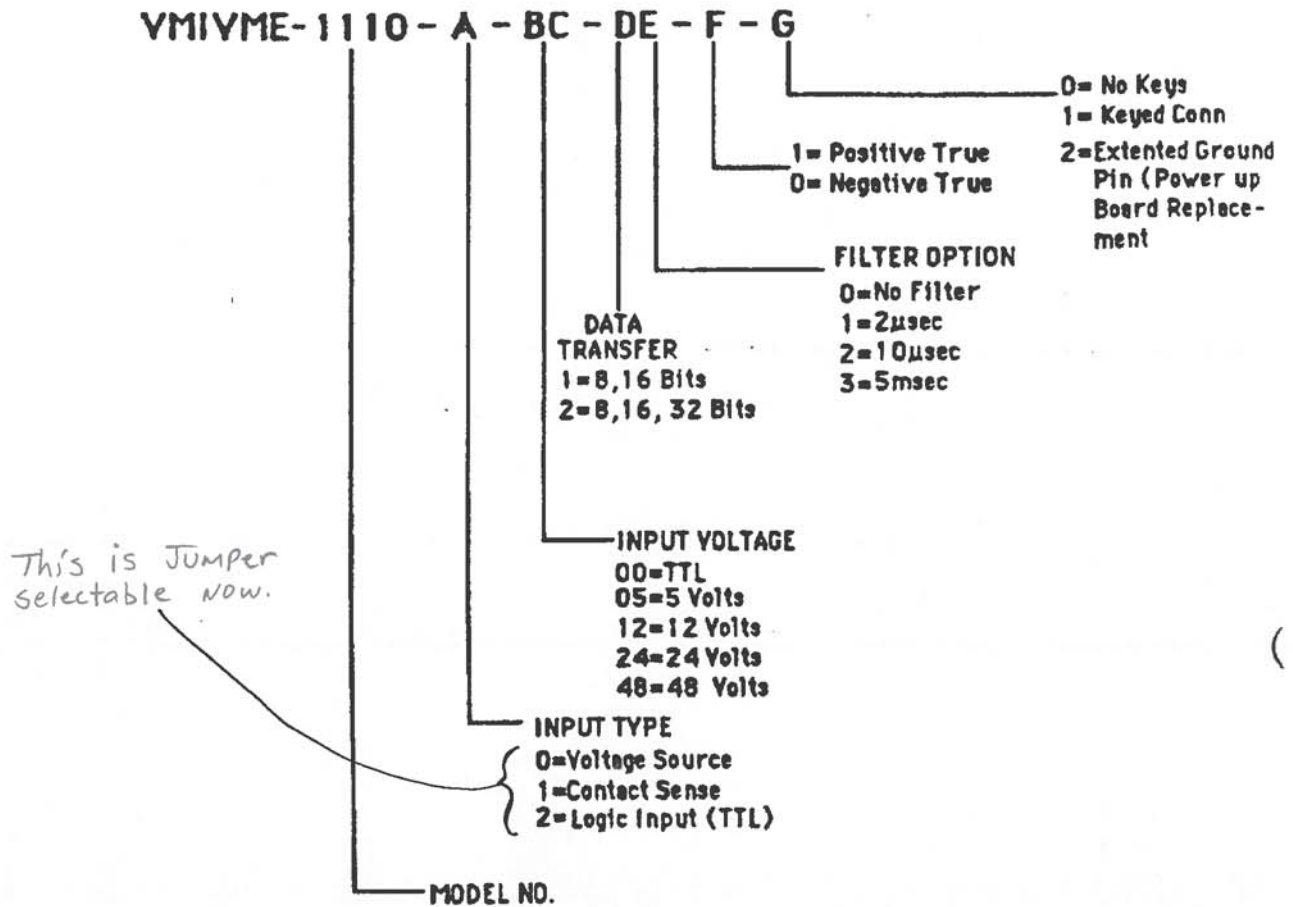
VMIVME-1110 - A - BC - DE - F - G

0= No Keys
1= Keyed Conn
2=Extented Ground Pin (Power up Board Replacement

1= Positive True
0= Negative True

FILTER OPTION
0=No Filter
1=2μsec
2=10μsec
3=5msec

DATA TRANSFER
1=8,16 Bits
2=8,16, 32 Bits

INPUT VOLTAGE
00=TTL
05=5 Volts
12=12 Volts
24=24 Volts
48=48 Volts

This is Jumper selectable now.

INPUT TYPE
0=Voltage Source
1=Contact Sense
2=Logic Input (TTL)

MODEL NO.

(